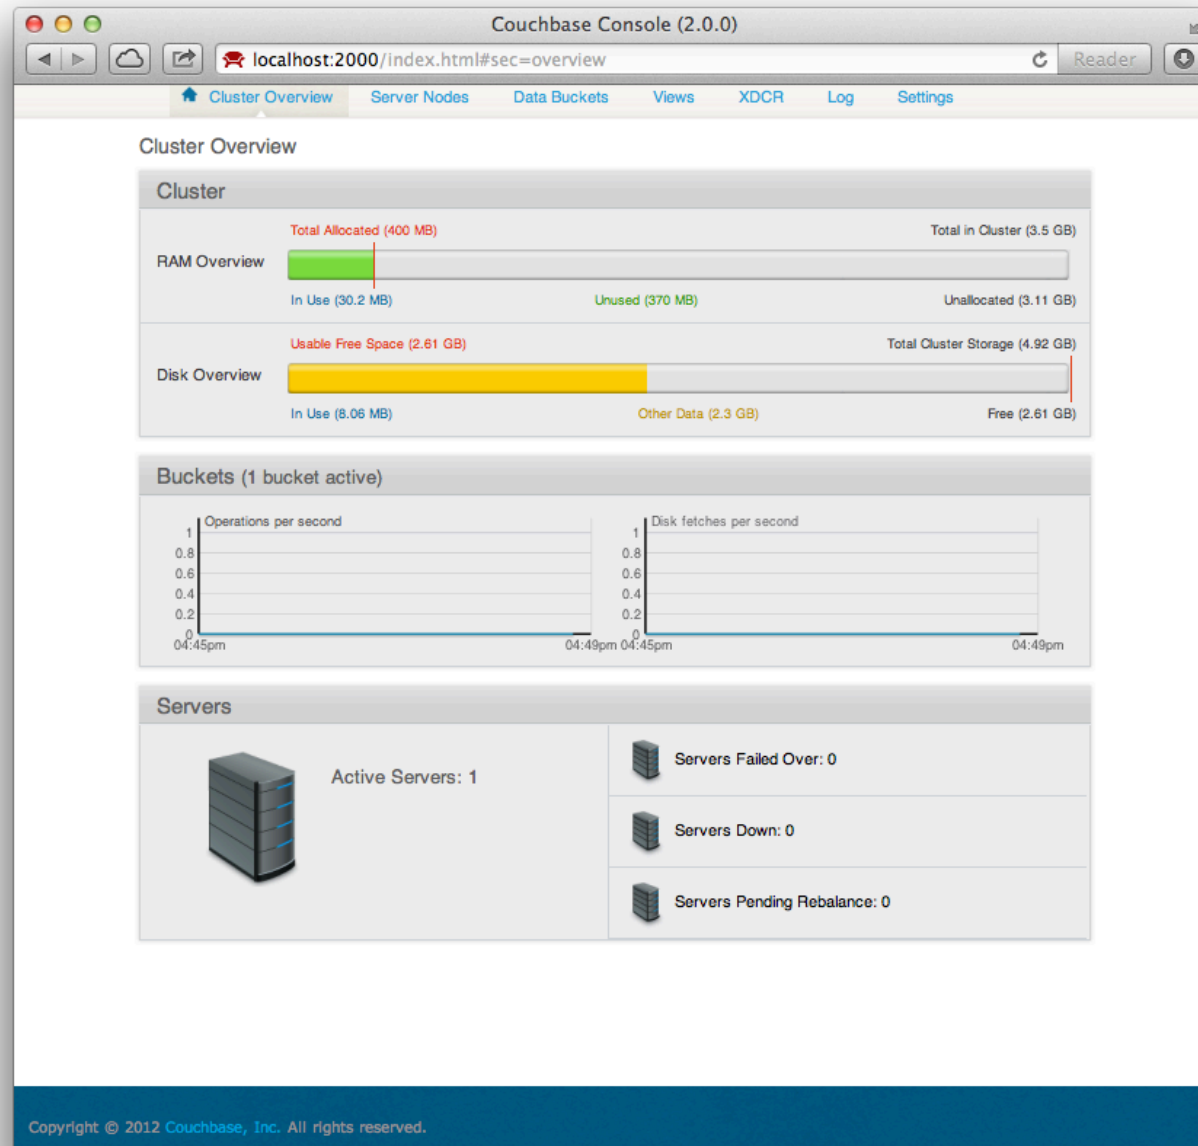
Couchbase Console (2.0.0)

localhost:2000/index.html#sec=overview

Reader

Cluster Overview Server Nodes Data Buckets Views XDCR Log Settings

Cluster Overview

Cluster

RAM Overview

Total Allocated (400 MB)

Total in Cluster (3.5 GB)

In Use (30.2 MB) Unused (370 MB) Unallocated (3.11 GB)

Disk Overview

Usable Free Space (2.61 GB)

Total Cluster Storage (4.92 GB)

In Use (8.06 MB) Other Data (2.3 GB) Free (2.61 GB)

Buckets (1 bucket active)

Operations per second

1
0.8
0.6
0.4
0.2
0
04:45pm 04:49pm

Disk fetches per second

1
0.8
0.6
0.4
0.2
0
04:45pm 04:49pm

Servers

Active Servers: 1

Servers Failed Over: 0

Servers Down: 0

Servers Pending Rebalance: 0

Copyright © 2012 Couchbase, Inc. All rights reserved.